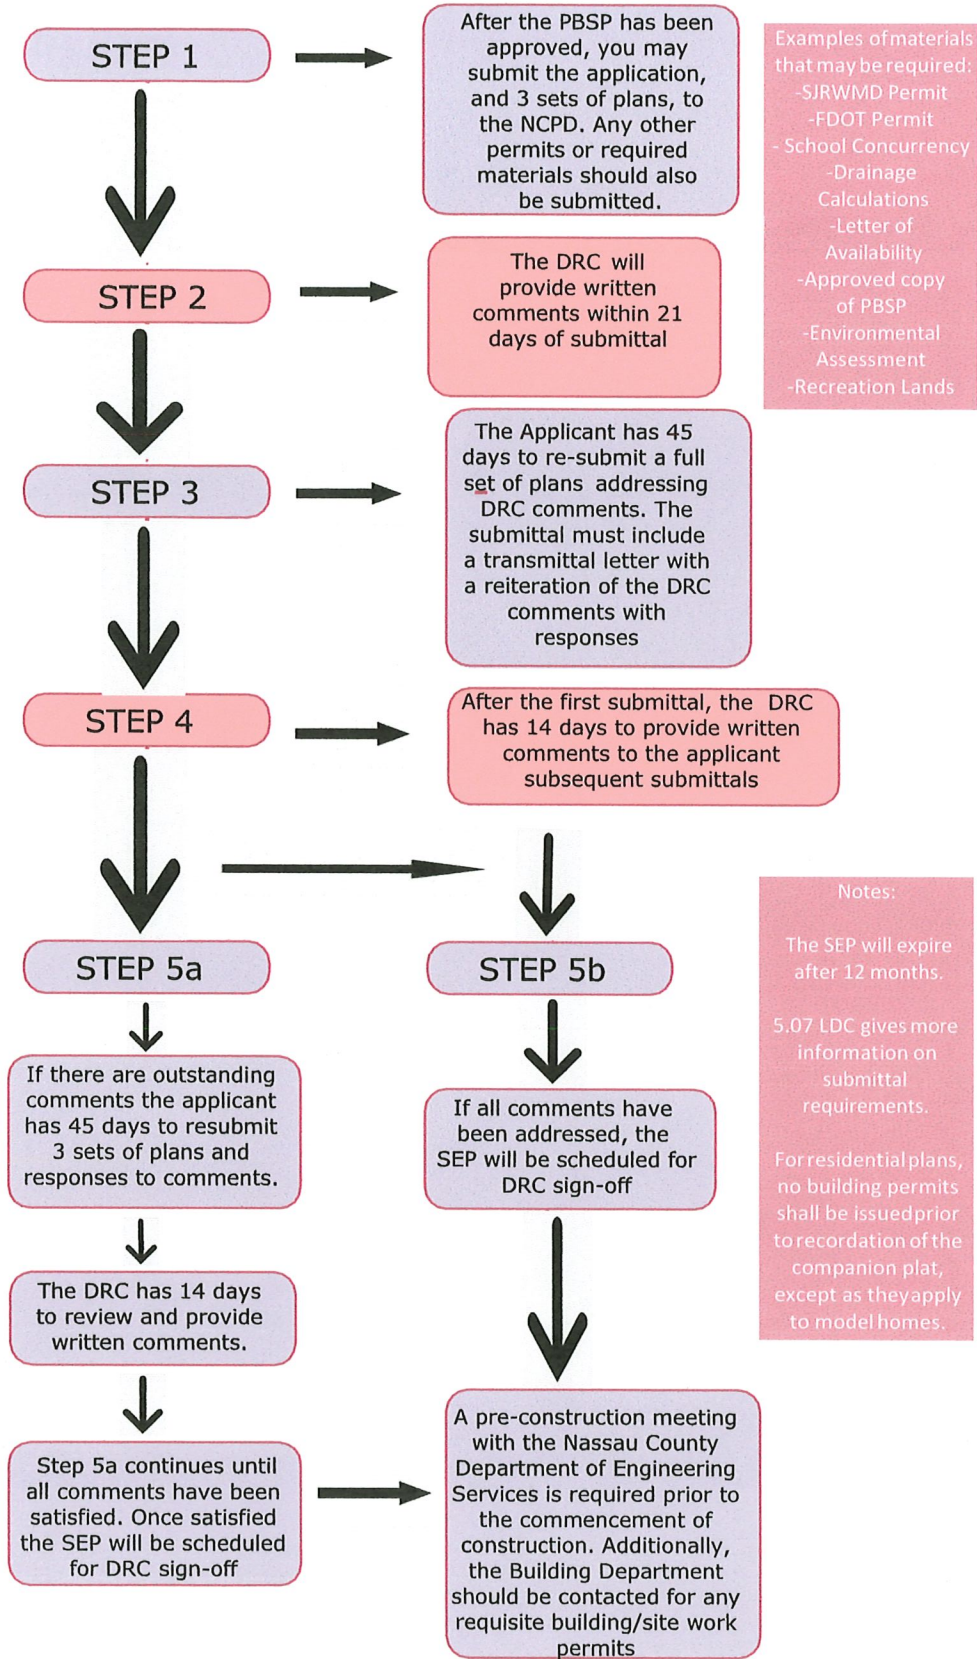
STEP 1

After the PBSP has been approved, you may submit the application, and 3 sets of plans, to the NCPD. Any other permits or required materials should also be submitted.

Examples of materials that may be required:
-SJRWMD Permit
-FDOT Permit
- School Concurrency
-Drainage Calculations
-Letter of Availability
-Approved copy of PBSP
-Environmental Assessment
-Recreation Lands

STEP 2

The DRC will provide written comments within 21 days of submittal

STEP 3

The Applicant has 45 days to re-submit a full set of plans addressing DRC comments. The submittal must include a transmittal letter with a reiteration of the DRC comments with responses

STEP 4

After the first submittal, the DRC has 14 days to provide written comments to the applicant subsequent submittals

STEP 5a

If there are outstanding comments the applicant has 45 days to resubmit 3 sets of plans and responses to comments.

The DRC has 14 days to review and provide written comments.

Step 5a continues until all comments have been satisfied. Once satisfied the SEP will be scheduled for DRC sign-off

STEP 5b

If all comments have been addressed, the SEP will be scheduled for DRC sign-off

A pre-construction meeting with the Nassau County Department of Engineering Services is required prior to the commencement of construction. Additionally, the Building Department should be contacted for any requisite building/site work permits

Notes:

The SEP will expire after 12 months.

5.07 LDC gives more information on submittal requirements.

For residential plans, no building permits shall be issued prior to recordation of the companion plat, except as they apply to model homes.